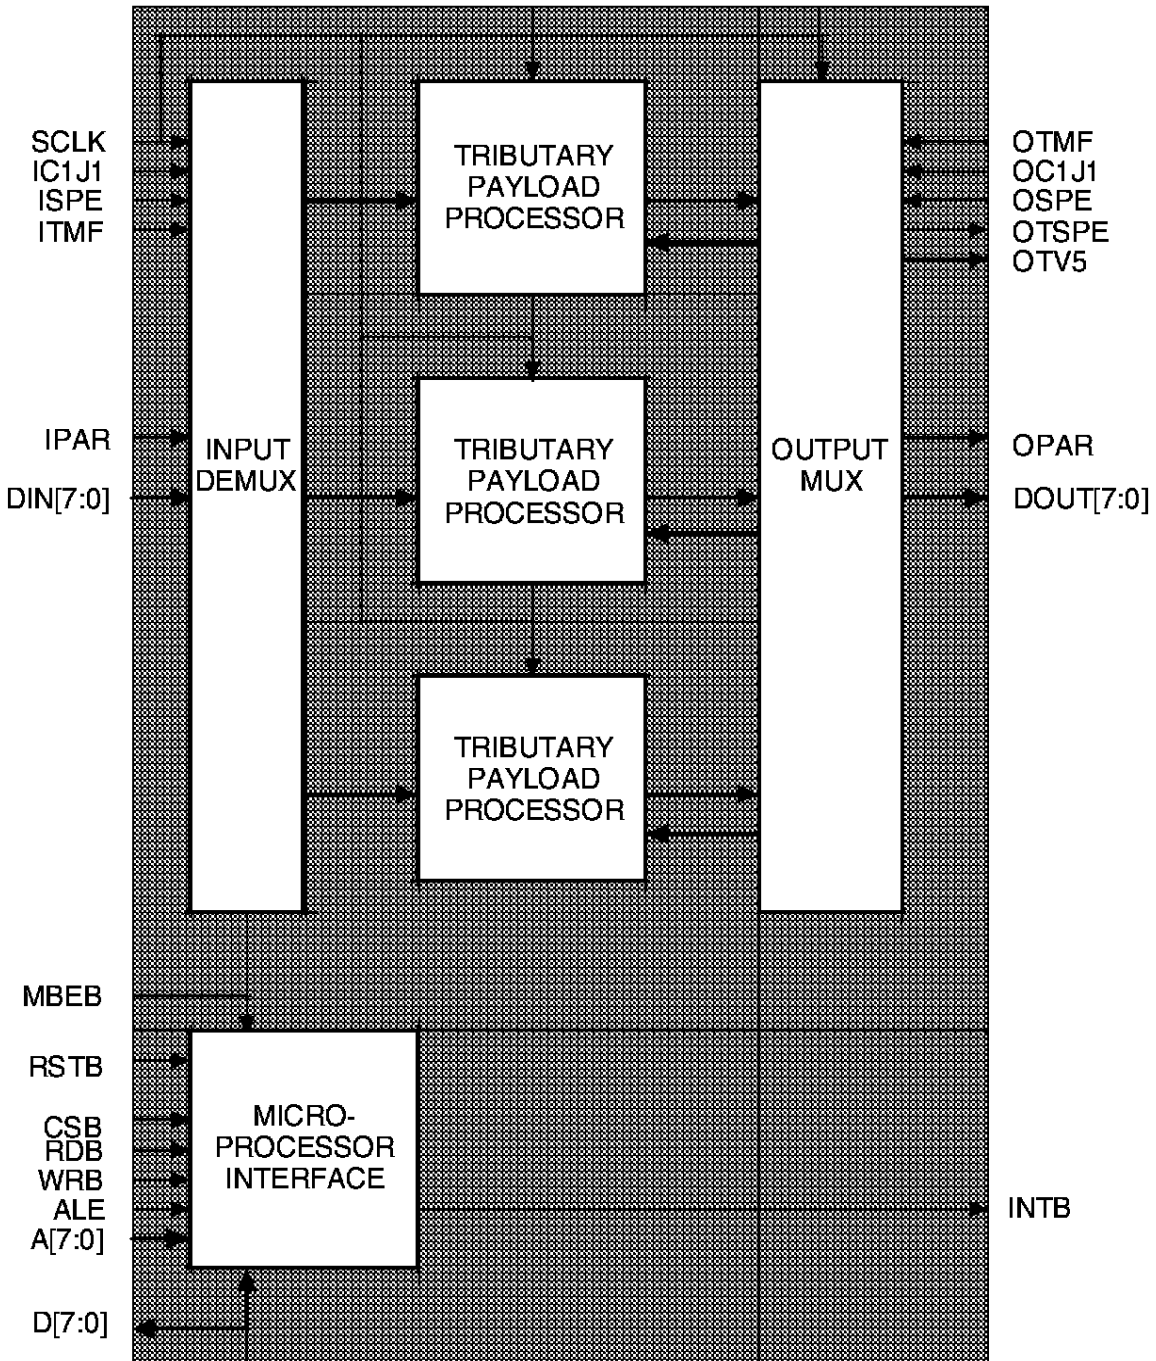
SCLK
IC1J1
ISPE
ITMF

TRIBUTARY PAYLOAD PROCESSOR

OTMF
OC1J1
OSPE
OTSPE
OTV5

IPAR
DIN[7:0]

INPUT DEMUX

TRIBUTARY PAYLOAD PROCESSOR

OUTPUT MUX

OPAR
DOUT[7:0]

TRIBUTARY PAYLOAD PROCESSOR

MBEB
RSTB
CSB
RDB
WRB
ALE
A[7:0]

MICRO-PROCESSOR INTERFACE

INTB

D[7:0]